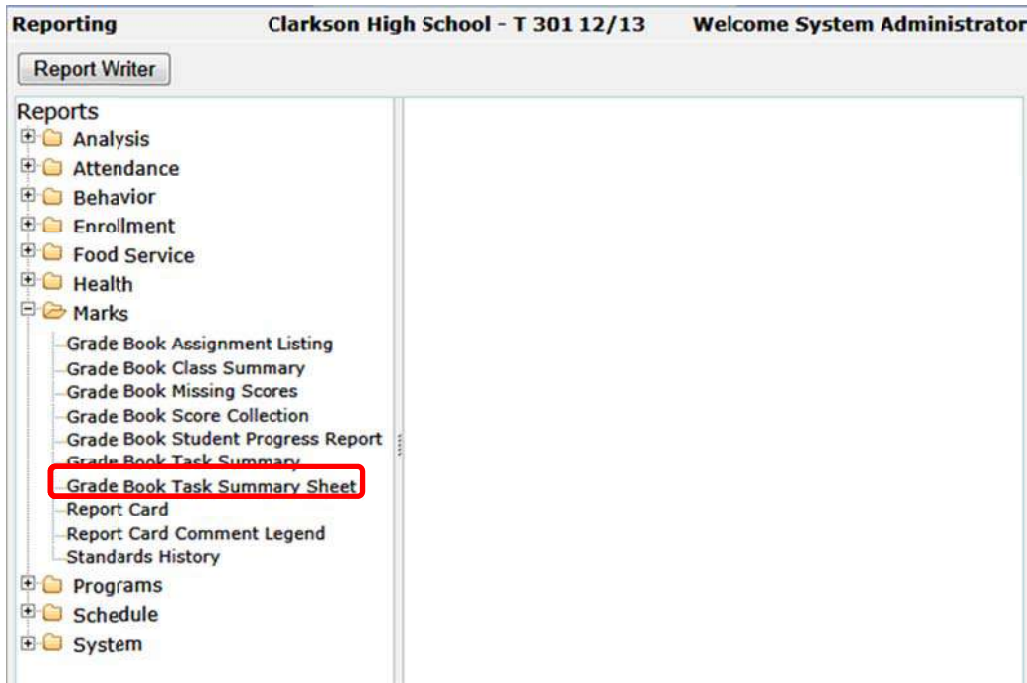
Reporting Clarkson High School - T 301 12/13 Welcome System Administrator

Report Writer

Reports
Analysis
Attendance
Behavior
Enrollment
Food Service
Health
Marks
Grade Book Assignment Listing
Grade Book Class Summary
Grade Book Missing Scores
Grade Book Score Collection
Grade Book Student Progress Report
Grade Book Task Summary
Grade Book Task Summary Sheet
Report Card
Report Card Comment Legend
Standards History
Programs
Schedule
System